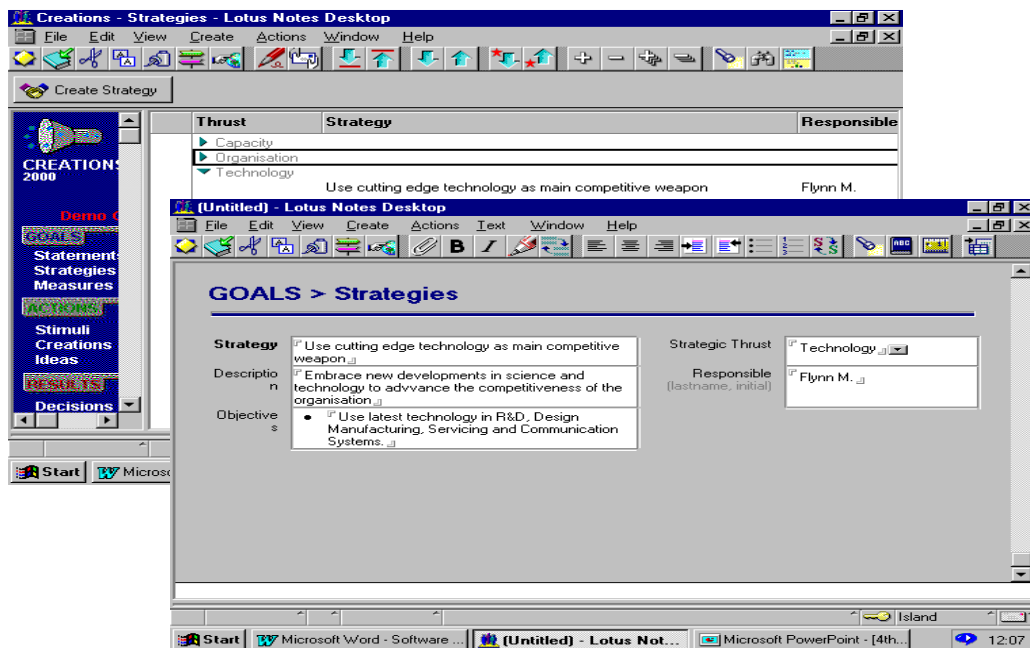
Creations - Strategies - Lotus Notes Desktop

File Edit View Create Actions Window Help

Create Strategy

CREATIONS 2000

Demo C

GOALS
Statements
Strategies
Measures

ACTIONS
Stimuli
Creations
Ideas

RESULTS
Decisions

| Thrust | Strategy | Responsible |
|---|---|---|
| Capacity | | |
| Organisation | | |
| Technology | | |
| | Use cutting edge technology as main competitive weapon | Flynn M. |

Start Microso

(Untitled) - Lotus Notes Desktop

File Edit View Create Actions Text Window Help

GOALS > Strategies

Strategy Use cutting edge technology as main competitive weapon

Description Embrace new developments in science and technology to advvance the competitiveness of the organisation

Objectives • Use latest technology in R&D, Design Manufacturing, Servicing and Communication Systems.

Strategic Thrust Technology

Responsible (lastname, initial) Flynn M.

Island

Start Microsoft Word - Software ... (Untitled) - Lotus Not... Microsoft PowerPoint - [4th... 12:07